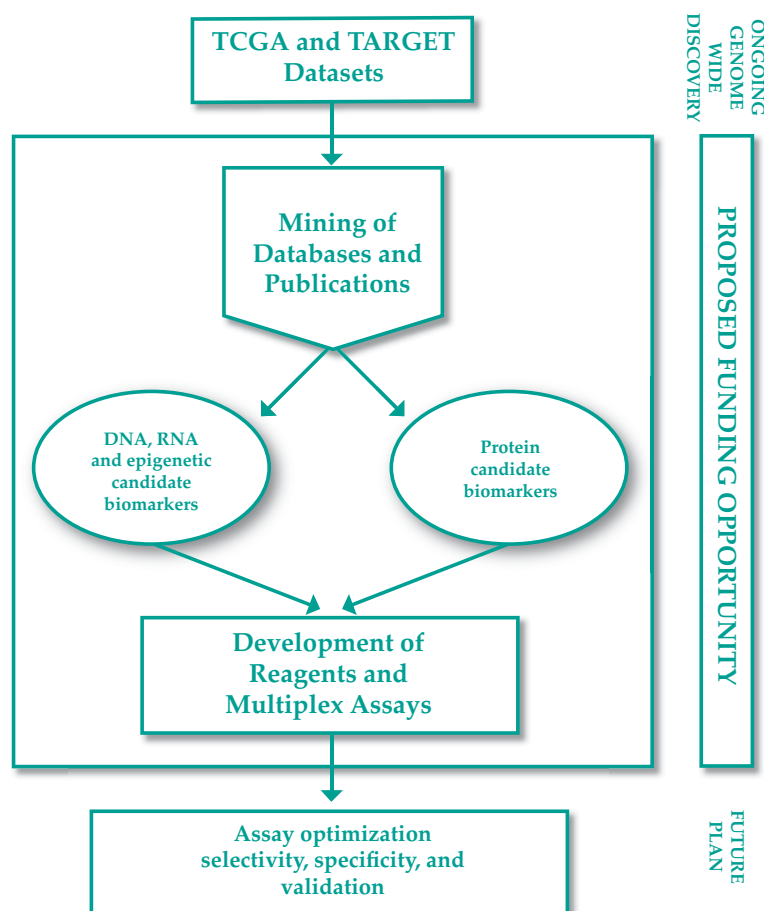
TCGA and TARGET Datasets

ONGOING GENOME WIDE DISCOVERY

Mining of Databases and Publications

PROPOSED FUNDING OPPORTUNITY

DNA, RNA and epigenetic candidate biomarkers

Protein candidate biomarkers

Development of Reagents and Multiplex Assays

Assay optimization selectivity, specificity, and validation

FUTURE PLAN